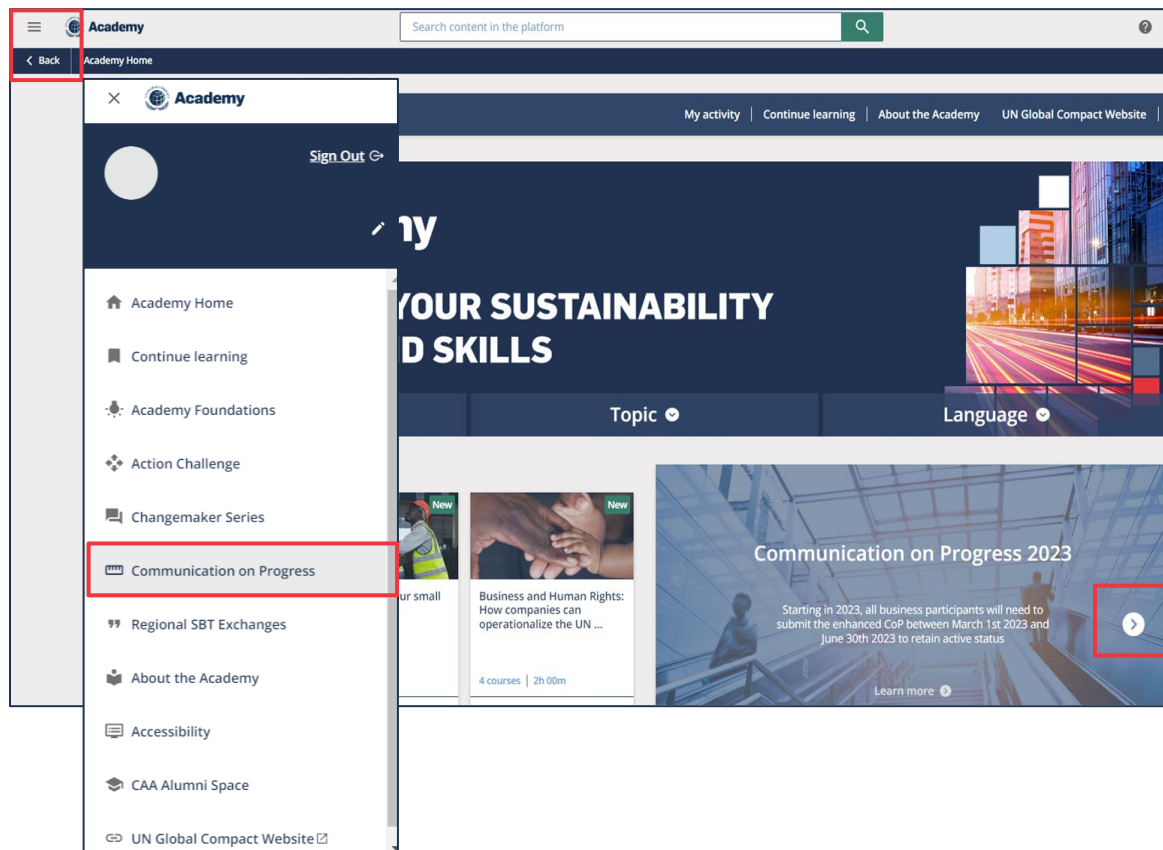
Academy

Search content in the platform

Back

Academy Home

Academy

Sign Out

Academy Home

Continue learning

Academy Foundations

Action Challenge

Changemaker Series

Communication on Progress

Regional SBT Exchanges

About the Academy

Accessibility

CAA Alumni Space

UN Global Compact Website

My activity | Continue learning | About the Academy | UN Global Compact Website

ny

YOUR SUSTAINABILITY D SKILLS

Topic

Language

New

ur small

New

Business and Human Rights: How companies can operationalize the UN ...

4 courses | 2h 00m

Communication on Progress 2023

Starting in 2023, all business participants will need to submit the enhanced CoP between March 1st 2023 and June 30th 2023 to retain active status

Learn more